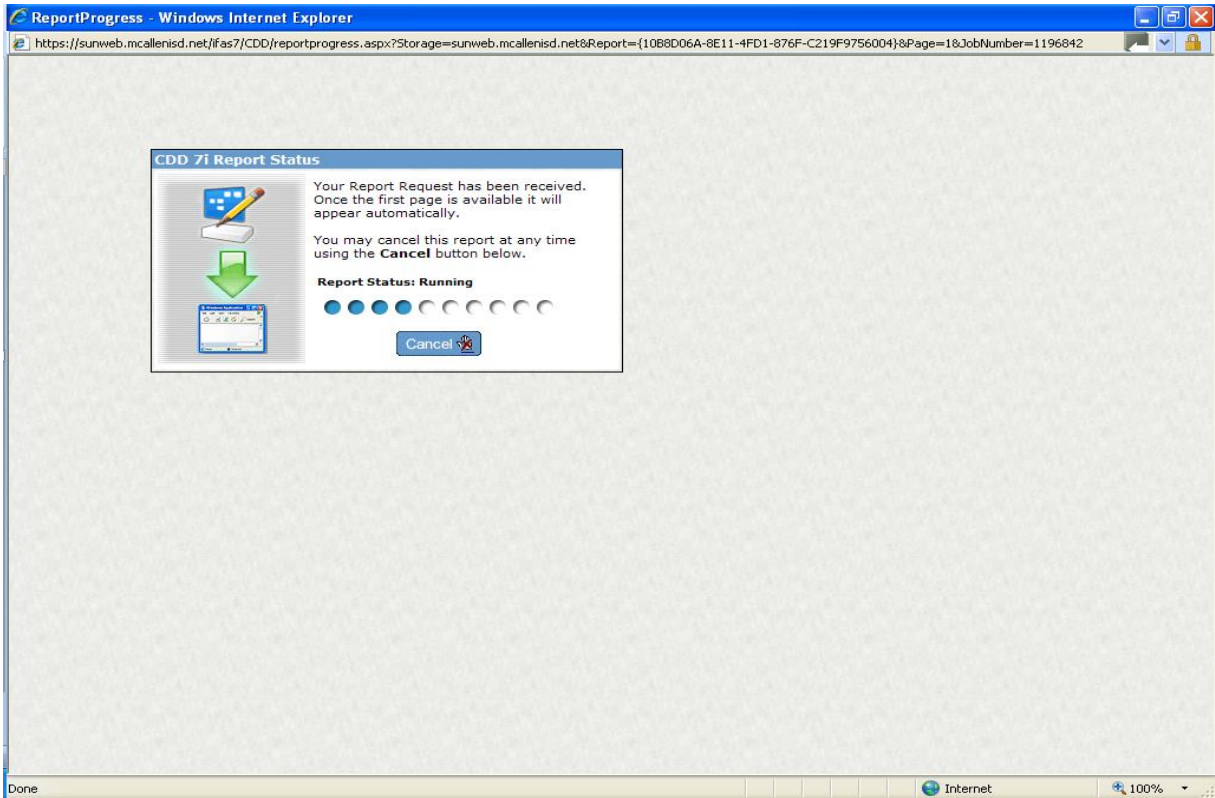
ReportProgress - Windows Internet Explorer

https://sunweb.mcallenisd.net/ifas7/CDD/reportprogress.aspx?Storage=sunweb.mcallenisd.net&Report={10B8D06A-8E11-4FD1-876F-C219F9756004}&Page=1&JobNumber=1196842

CDD 7i Report Status

Your Report Request has been received. Once the first page is available it will appear automatically.

You may cancel this report at any time using the **Cancel** button below.

**Report Status: Running**

Cancel

Done

Internet

100%